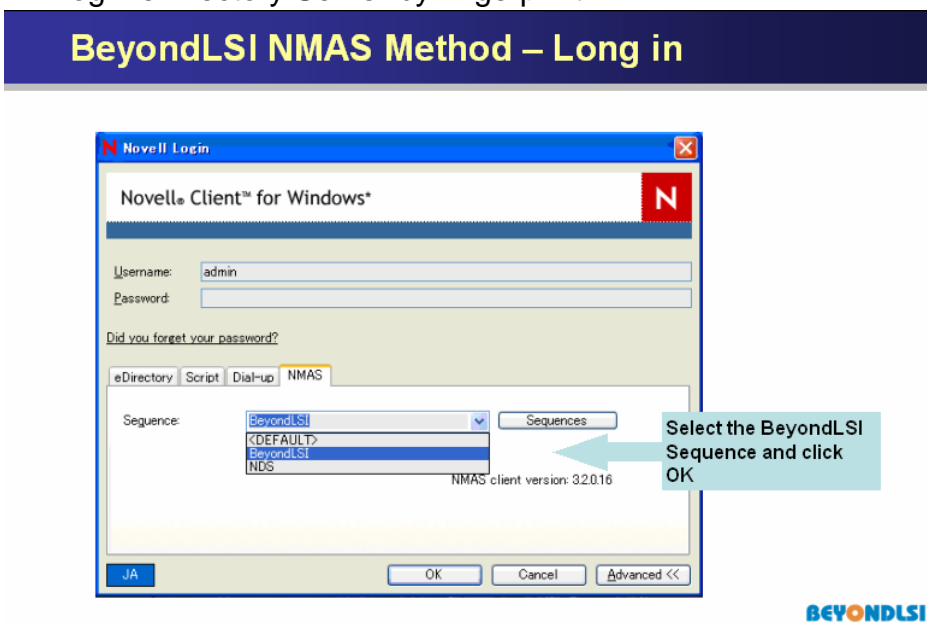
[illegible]

BeyondLSI NMAS Method – Long in

Novell Login

Novell® Client™ for Windows*

N

Username: admin

Password:

Did you forget your password?

eDirectory | Script | Dial-up | NMAS

Sequence: BeyondLSI

Sequences

<DEFAULT>
BeyondLSI
NDS

NMAS client version: 3.2.0.16

Select the BeyondLSI Sequence and click OK

JA

OK | Cancel | Advanced <<

BEYONDLSI